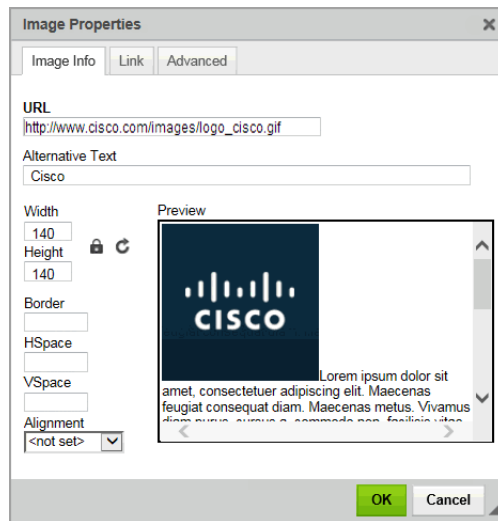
Image Properties
×
Image Info | Link | Advanced

URL
http://www.cisco.com/images/logo_cisco.gif

Alternative Text
Cisco

Width
140
Height
140

Border

HSpace

VSpace

Alignment
<not set>

Preview
CISCO
Lorem ipsum dolor sit amet, consectetuer adipiscing elit. Maecenas feugiat consequat diam. Maecenas metus. Vivamus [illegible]

OK
Cancel